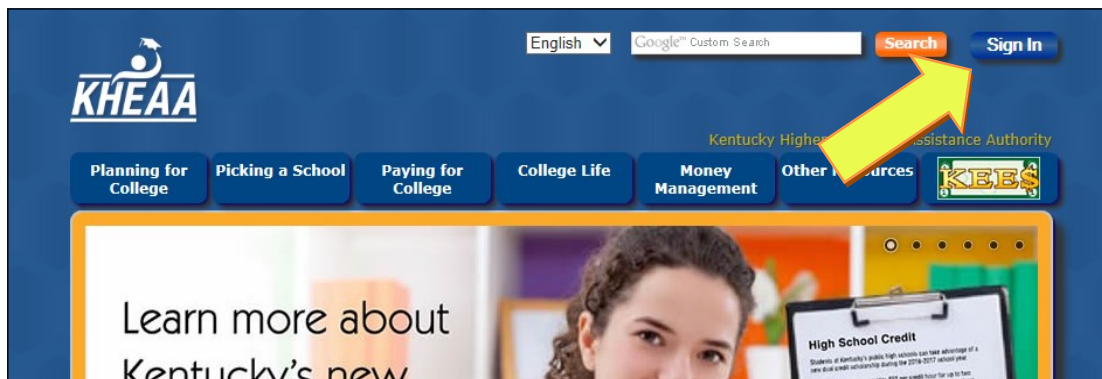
KHEAA

English

Google™ Custom Search

Search

Sign In

Kentucky Higher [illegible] Assistance Authority

Planning for College

Picking a School

Paying for College

College Life

Money Management

Other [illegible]ources

KEES

Learn more about Kentucky's new

High School Credit

Students at Kentucky's public high schools can take advantage of a new dual credit scholarship during the 2016-2017 school year